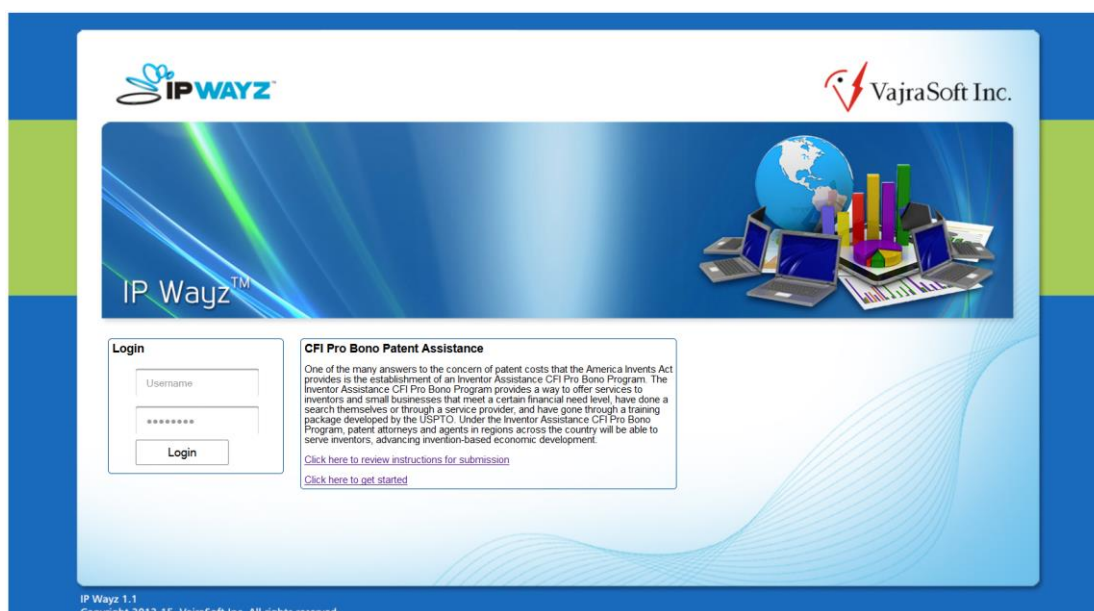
IPWAYZ

VajraSoft Inc.

IP Wayz™

Login

Username

••••••••

Login

CFI Pro Bono Patent Assistance

One of the many answers to the concern of patent costs that the America Invents Act provides is the establishment of an Inventor Assistance CFI Pro Bono Program. The Inventor Assistance CFI Pro Bono Program provides a way to offer services to inventors and small businesses that meet a certain financial need level, have done a search themselves or through a service provider, and have gone through a training package developed by the USPTO. Under the Inventor Assistance CFI Pro Bono Program, patent attorneys and agents in regions across the country will be able to serve inventors, advancing invention-based economic development.

Click here to review instructions for submission

Click here to get started

IP Wayz 1.1
Copyright 2013-15, VajraSoft Inc. All rights reserved.